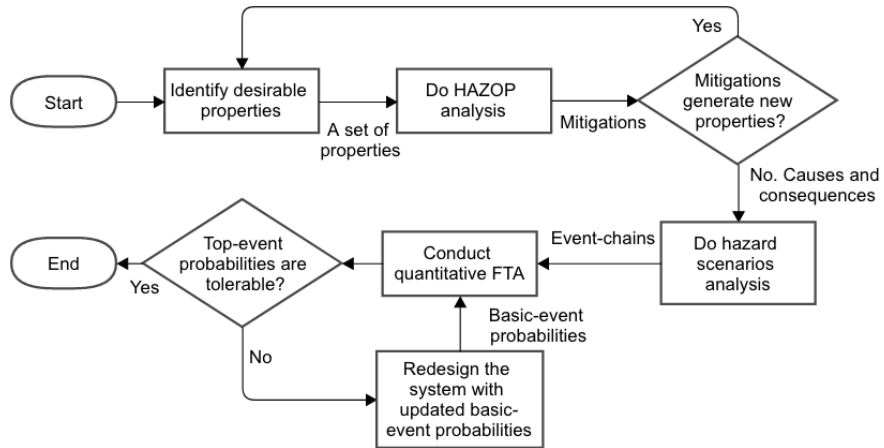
Yes

Start

Identify desirable properties

A set of properties

Do HAZOP analysis

Mitigations

Mitigations generate new properties?

No. Causes and consequences

Do hazard scenarios analysis

Event-chains

Conduct quantitative FTA

Top-event probabilities are tolerable?

Yes

End

No

Basic-event probabilities

Redesign the system with updated basic-event probabilities